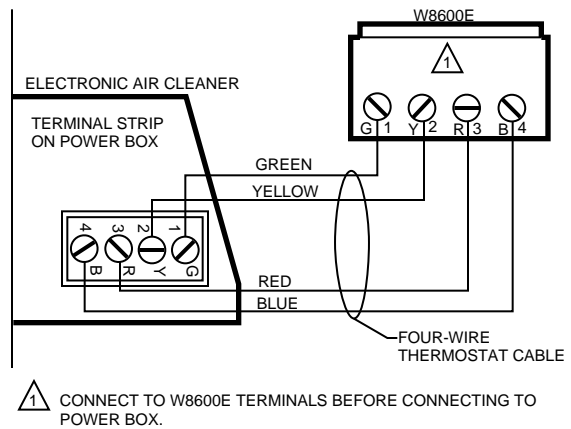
W8600E

1

G 1 Y 2 R 3 B 4

ELECTRONIC AIR CLEANER

TERMINAL STRIP ON POWER BOX

GREEN

YELLOW

4 3 2 1

B R Y G

RED

BLUE

FOUR-WIRE THERMOSTAT CABLE

1 CONNECT TO W8600E TERMINALS BEFORE CONNECTING TO POWER BOX.